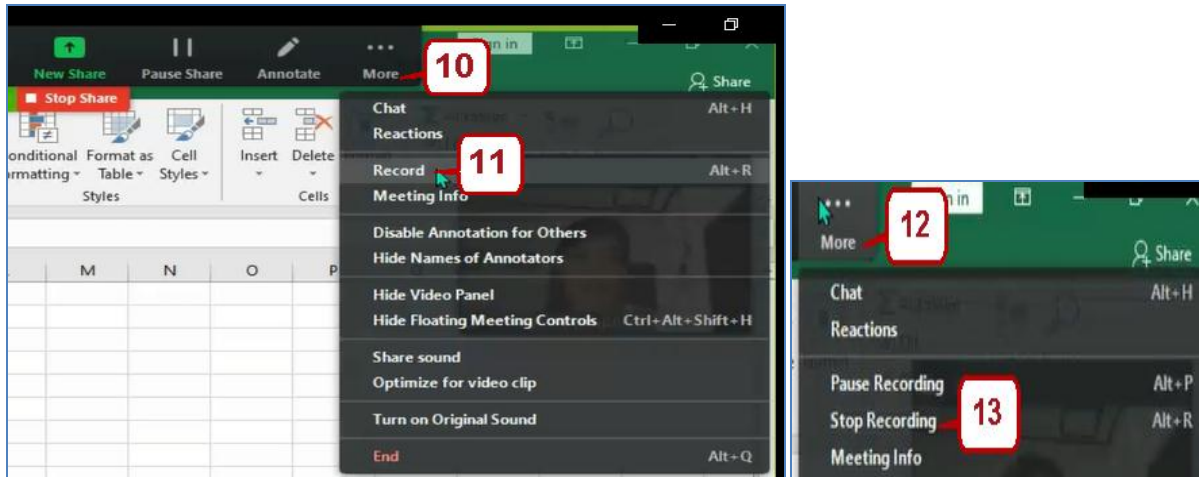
New Share
Pause Share
Annotate
More
10
in in
Share
Stop Share
onditional Formatting
Format as Table
Cell Styles
Styles
Insert
Delete
Cells
Chat Alt+H
Reactions
Record Alt+R
11
Meeting Info
Disable Annotation for Others
Hide Names of Annotators
Hide Video Panel
Hide Floating Meeting Controls Ctrl+Alt+Shift+H
Share sound
Optimize for video clip
Turn on Original Sound
End Alt+Q
M
N
O
P

in
More
12
Share
Chat Alt+H
Reactions
Pause Recording Alt+P
Stop Recording Alt+R
13
Meeting Info